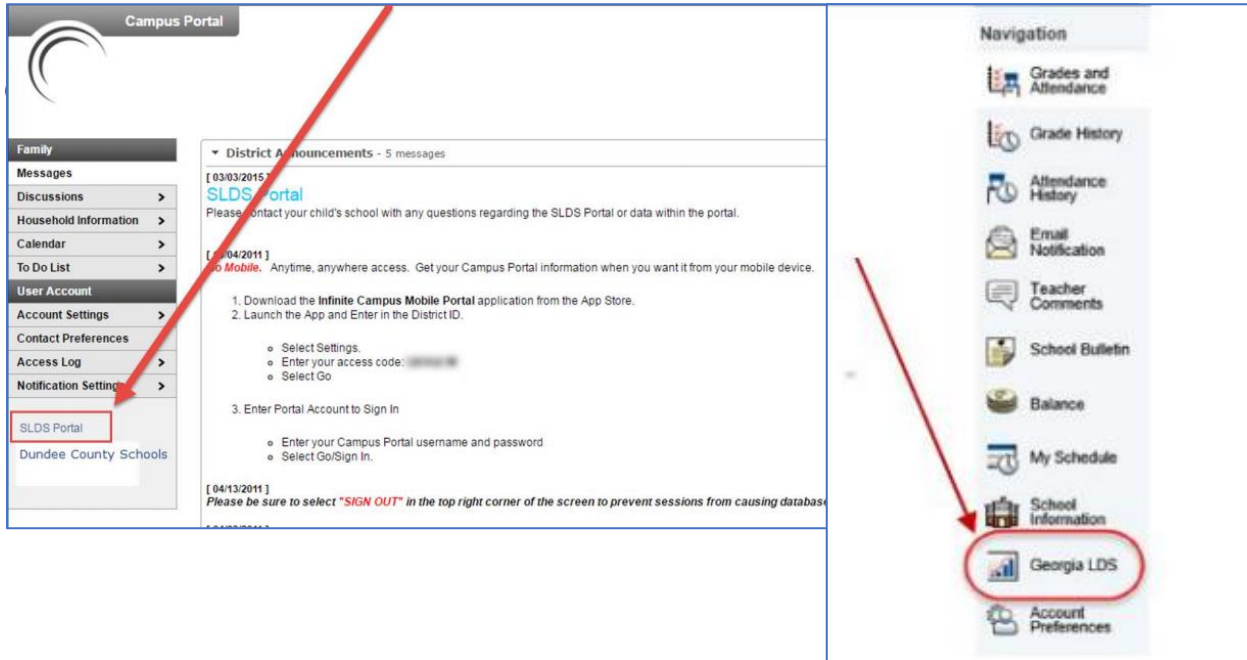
Campus Portal

Family
Messages
Discussions >
Household Information >
Calendar >
To Do List >
User Account
Account Settings >
Contact Preferences
Access Log >
Notification Settings >

SLDS Portal
Dundee County Schools

District A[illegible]nouncements - 5 messages

[ 03/03/2015 ]
SLDS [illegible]ortal
Please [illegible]ontact your child's school with any questions regarding the SLDS Portal or data within the portal.

[ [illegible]/04/2011 ]
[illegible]o Mobile. Anytime, anywhere access. Get your Campus Portal information when you want it from your mobile device.

1. Download the Infinite Campus Mobile Portal application from the App Store.
2. Launch the App and Enter in the District ID.

Select Settings.
Enter your access code: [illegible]
Select Go

3. Enter Portal Account to Sign In

Enter your Campus Portal username and password
Select Go/Sign In.

[ 04/13/2011 ]
Please be sure to select "SIGN OUT" in the top right corner of the screen to prevent sessions from causing database

Navigation
Grades and Attendance
Grade History
Attendance History
Email Notification
Teacher Comments
School Bulletin
Balance
My Schedule
School Information
Georgia LDS
Account Preferences